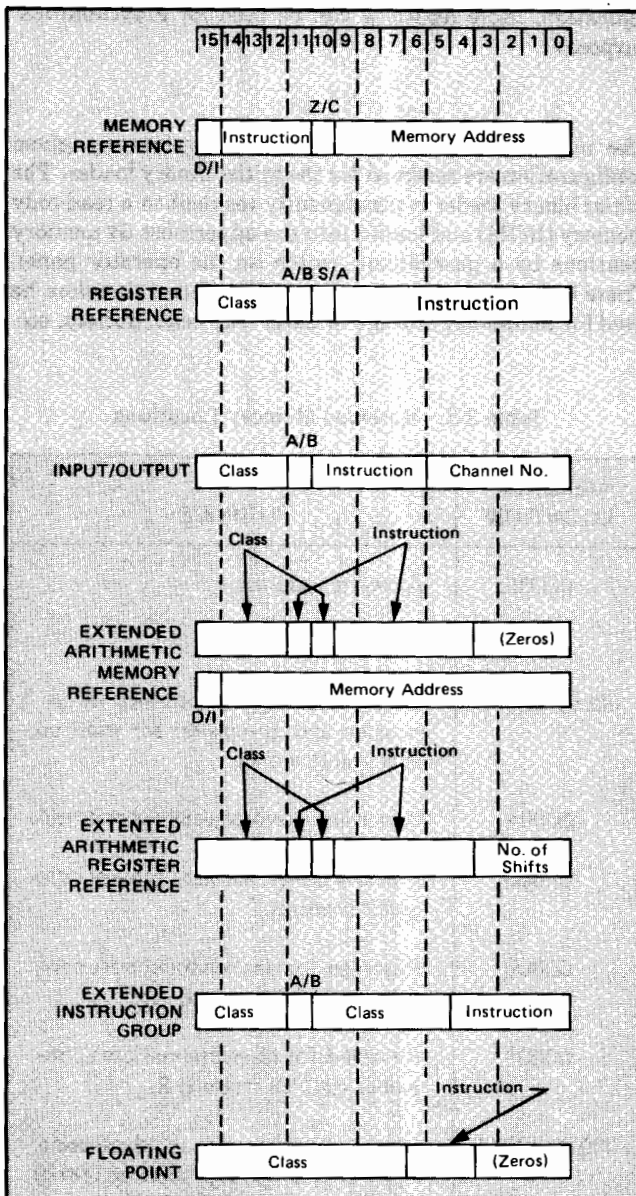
| 15 | 14 | 13 | 12 | 11 | 10 | 9 | 8 | 7 | 6 | 5 | 4 | 3 | 2 | 1 | 0 |
|---|---|---|---|---|---|---|---|---|---|---|---|---|---|---|---|

Z/C

MEMORY REFERENCE

Instruction

Memory Address

D/I

A/B S/A

REGISTER REFERENCE

Class

Instruction

A/B

INPUT/OUTPUT

Class

Instruction

Channel No.

Class

Instruction

EXTENDED ARITHMETIC MEMORY REFERENCE

(Zeros)

Memory Address

D/I

Class

Instruction

EXTENTED ARITHMETIC REGISTER REFERENCE

No. of Shifts

A/B

EXTENDED INSTRUCTION GROUP

Class

Class

Instruction

Instruction

FLOATING POINT

Class

(Zeros)